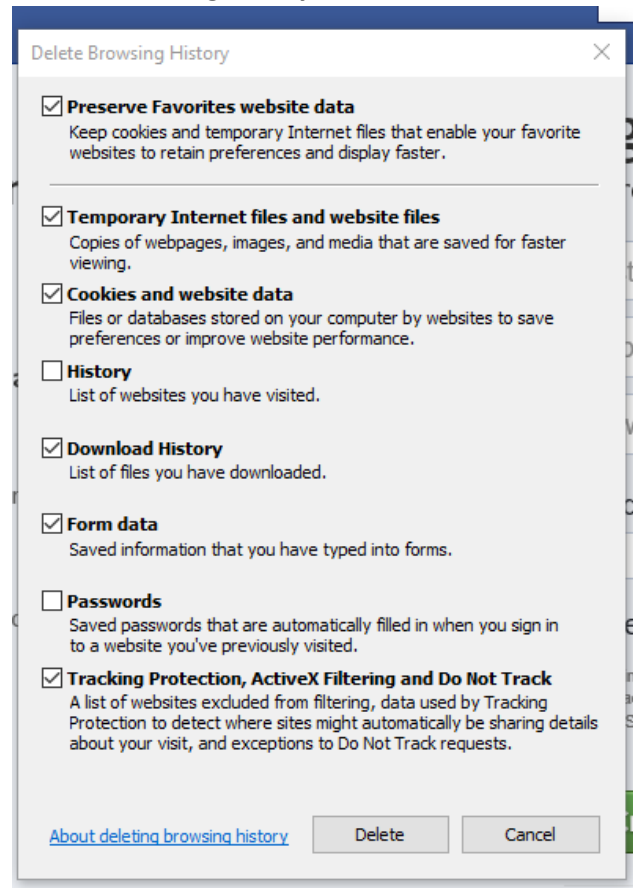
Delete Browsing History

Preserve Favorites website data
Keep cookies and temporary Internet files that enable your favorite websites to retain preferences and display faster.

Temporary Internet files and website files
Copies of webpages, images, and media that are saved for faster viewing.

Cookies and website data
Files or databases stored on your computer by websites to save preferences or improve website performance.

History
List of websites you have visited.

Download History
List of files you have downloaded.

Form data
Saved information that you have typed into forms.

Passwords
Saved passwords that are automatically filled in when you sign in to a website you've previously visited.

Tracking Protection, ActiveX Filtering and Do Not Track
A list of websites excluded from filtering, data used by Tracking Protection to detect where sites might automatically be sharing details about your visit, and exceptions to Do Not Track requests.

About deleting browsing history

Delete

Cancel